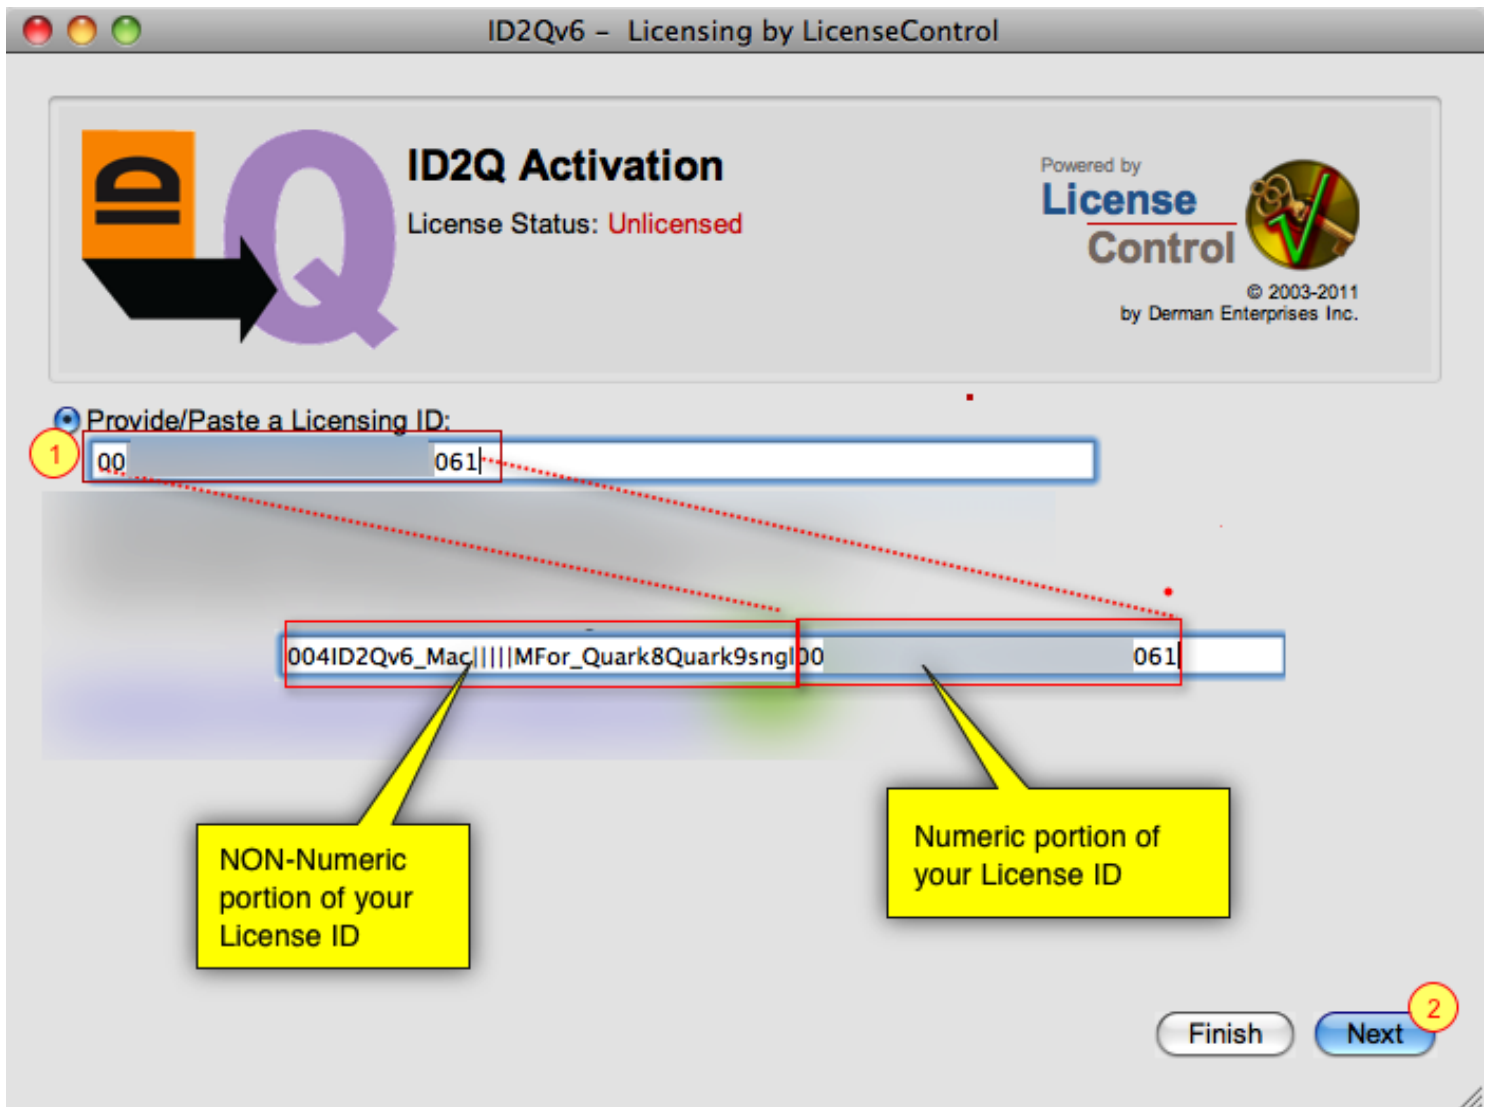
ID2Qv6 – Licensing by LicenseControl

ID

Q

ID2Q Activation

License Status: Unlicensed

Powered by

License

Control

© 2003-2011
by Derman Enterprises Inc.

Provide/Paste a Licensing ID:

1

00 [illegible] 061

004ID2Qv6_Mac|||||MFor_Quark8Quark9sngl00 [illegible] 061

NON-Numeric portion of your License ID

Numeric portion of your License ID

Finish

Next

2